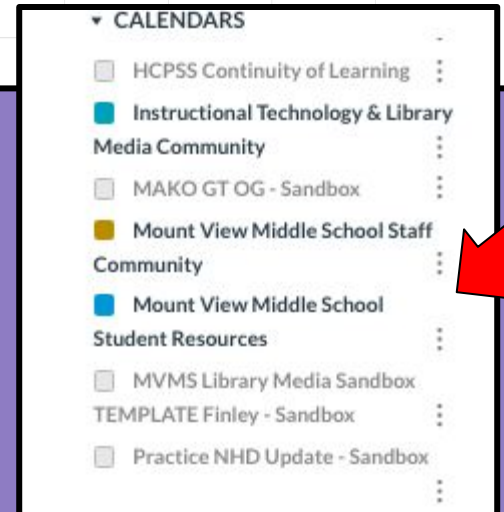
▾ CALENDARS

HCPSS Continuity of Learning

Instructional Technology & Library Media Community

MAKO GT OG - Sandbox

Mount View Middle School Staff Community

Mount View Middle School Student Resources

MVMS Library Media Sandbox TEMPLATE Finley - Sandbox

Practice NHD Update - Sandbox